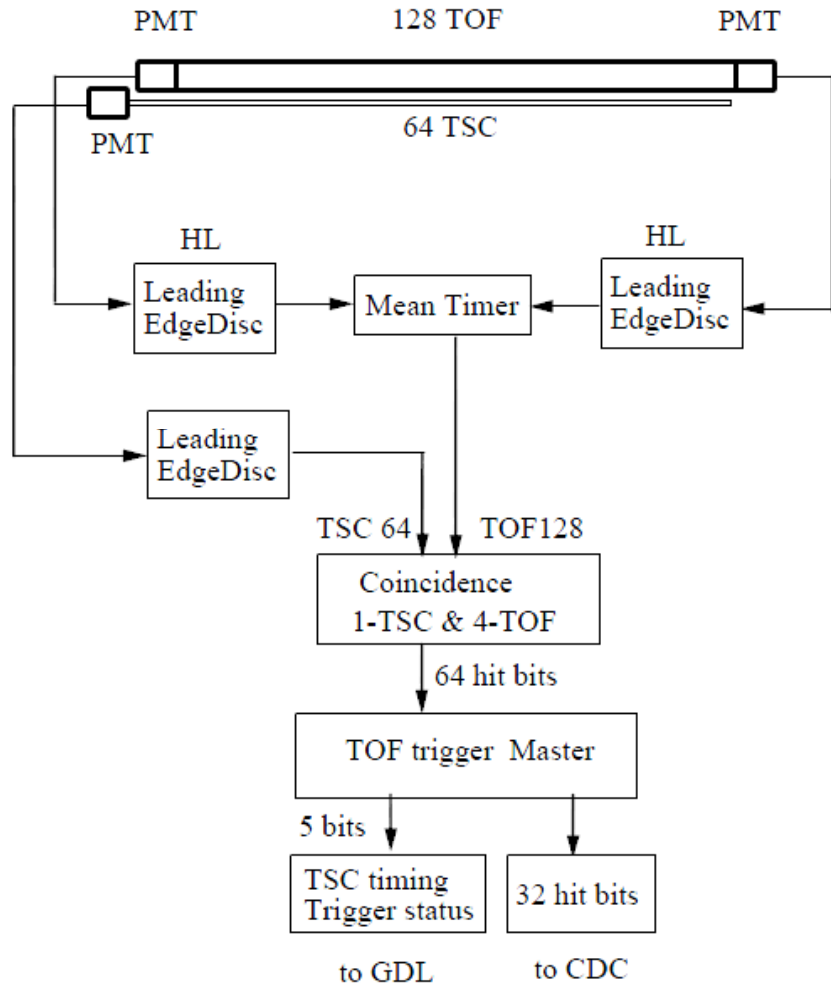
PMT
128 TOF
PMT
PMT
64 TSC
HL
Leading EdgeDisc
Mean Timer
HL
Leading EdgeDisc
Leading EdgeDisc
TSC 64
TOF128
Coincidence
1-TSC & 4-TOF
64 hit bits
TOF trigger Master
5 bits
TSC timing
Trigger status
32 hit bits
to GDL
to CDC